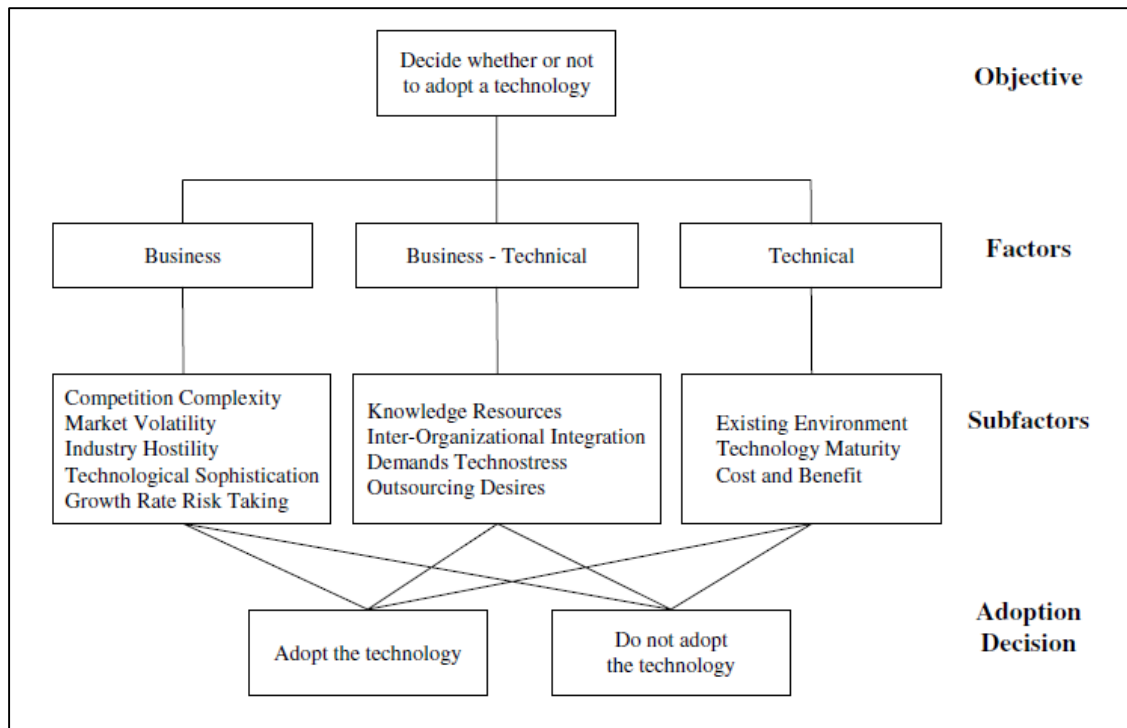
Decide whether or not to adopt a technology

Objective

Business

Business - Technical

Technical

Factors

Competition Complexity
Market Volatility
Industry Hostility
Technological Sophistication
Growth Rate Risk Taking

Knowledge Resources
Inter-Organizational Integration
Demands Technostress
Outsourcing Desires

Existing Environment
Technology Maturity
Cost and Benefit

Subfactors

Adopt the technology

Do not adopt the technology

Adoption Decision